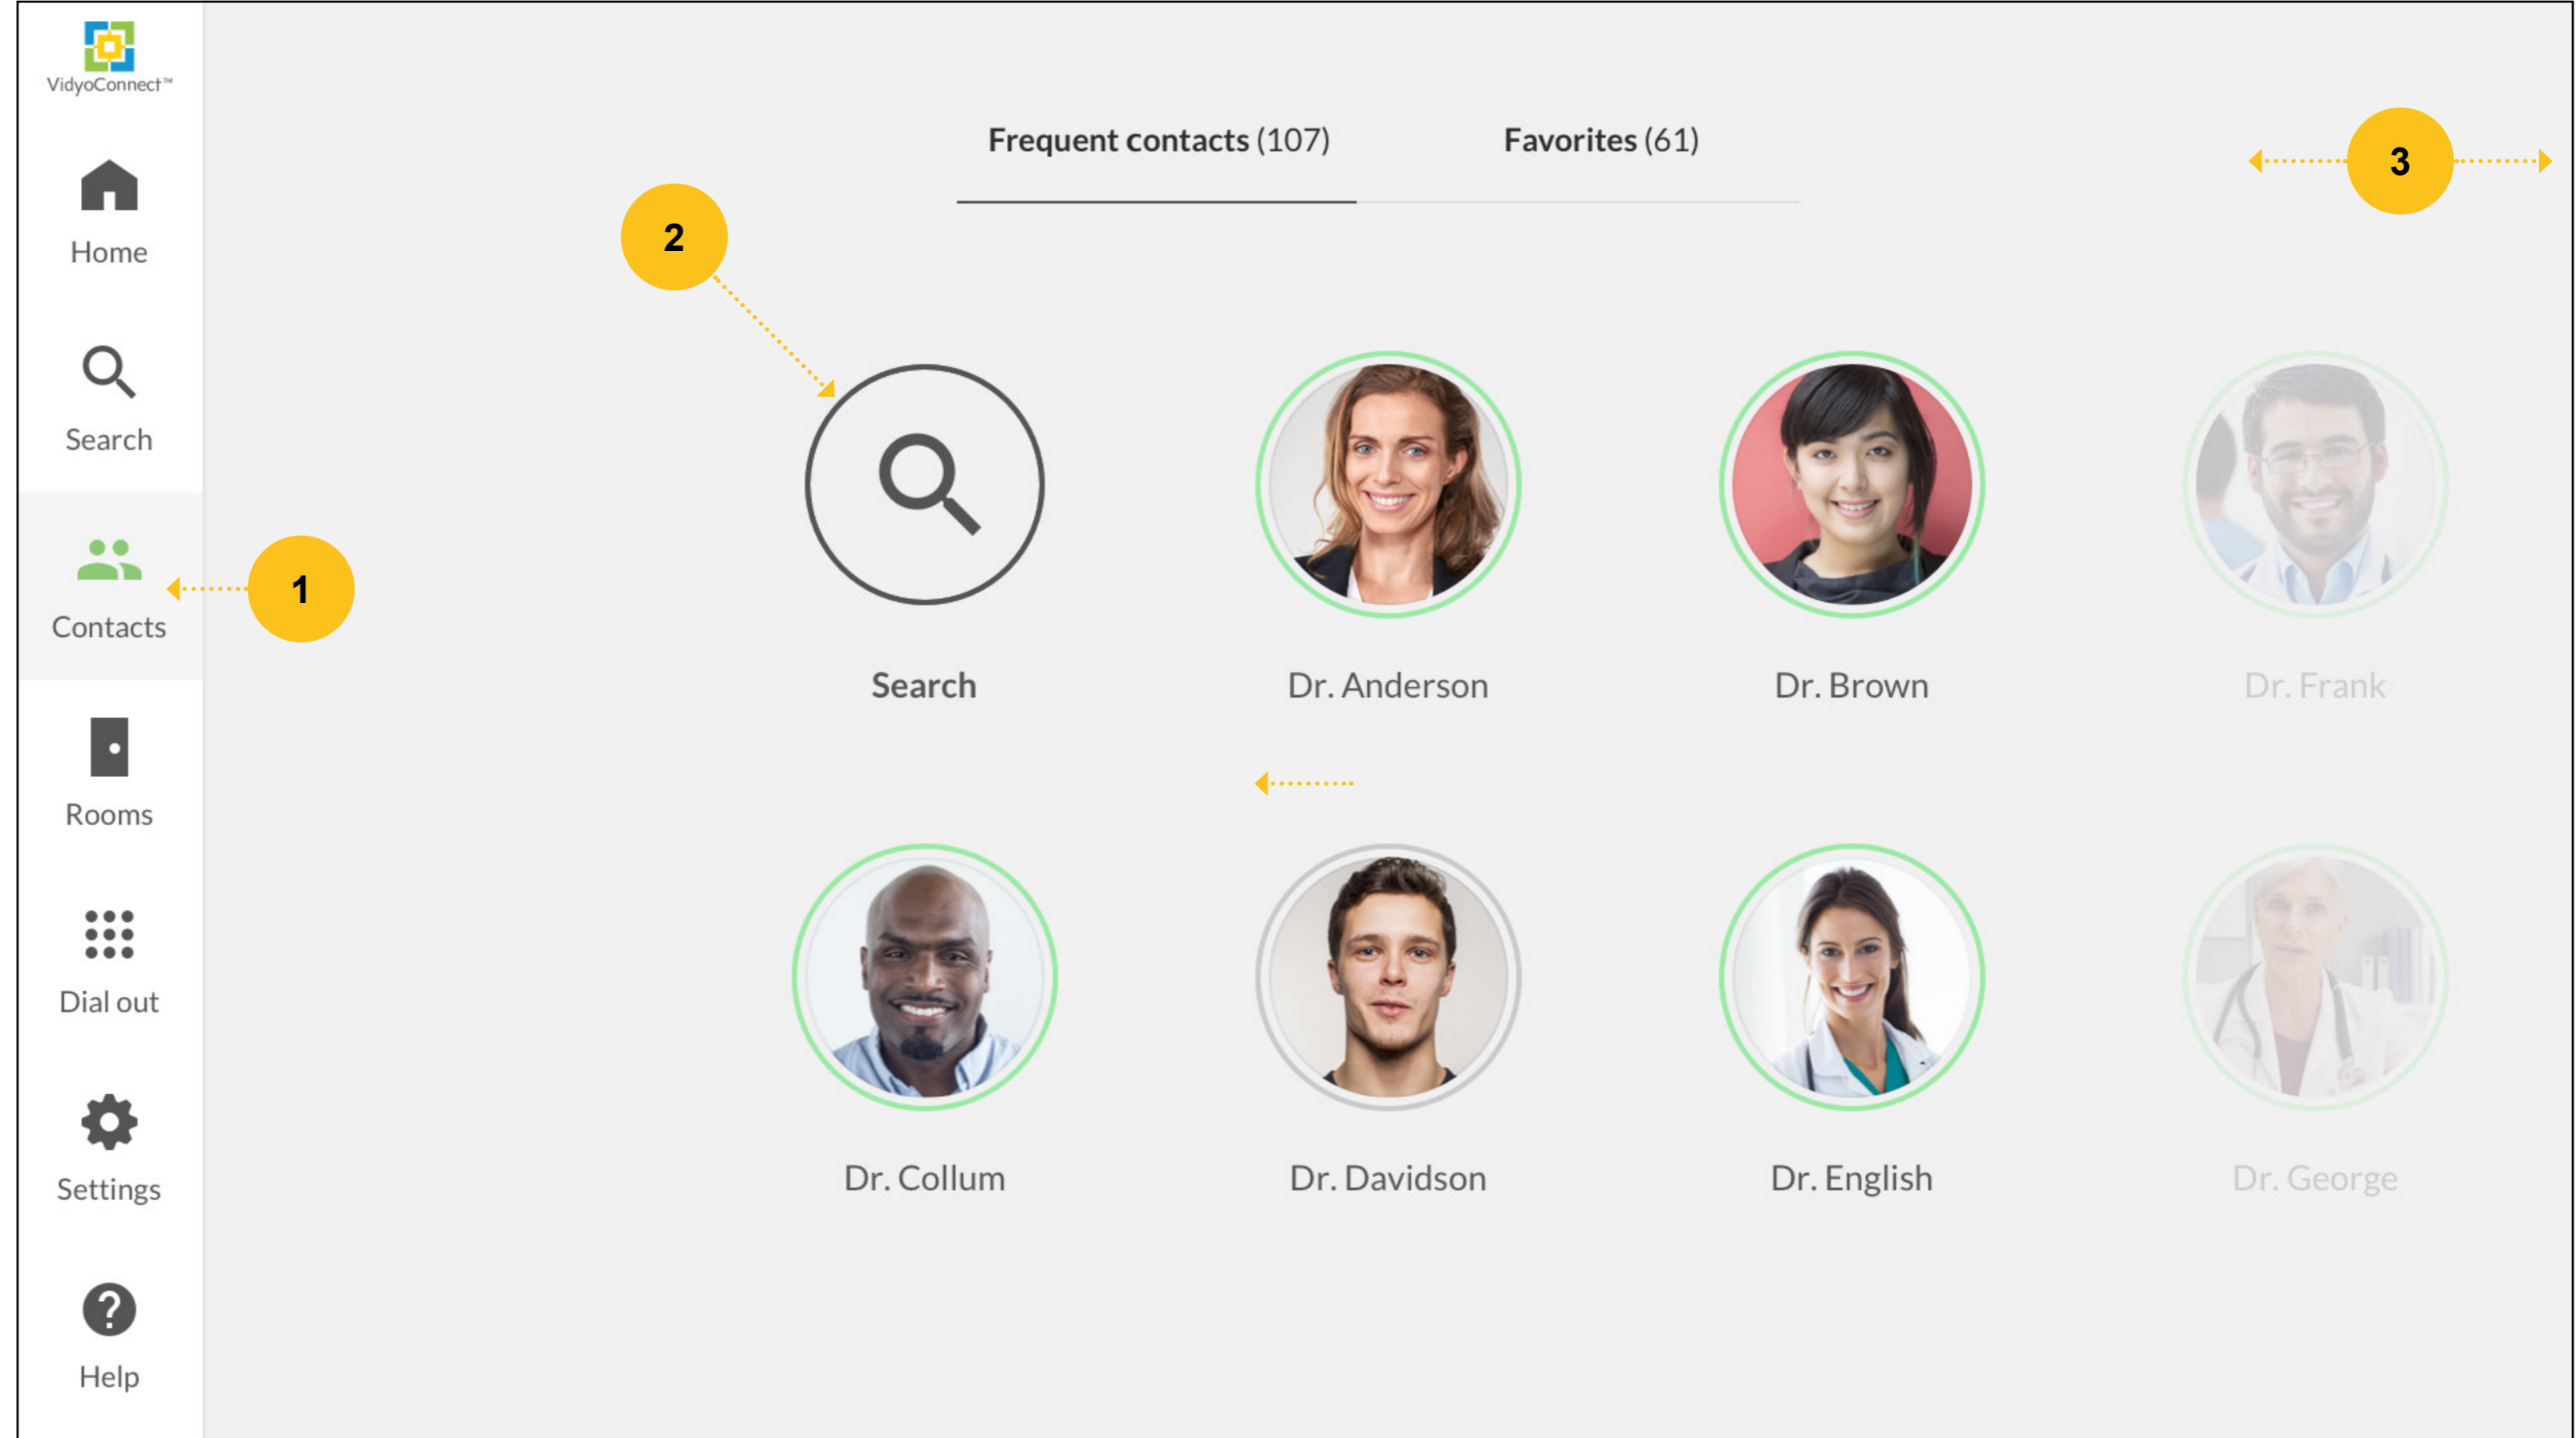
VidyoConnect™

Home

Search

Contacts

Rooms

Dial out

Settings

Help

Frequent contacts (107)

Favorites (61)

3

2

1

Search

Dr. Anderson

Dr. Brown

Dr. Frank

Dr. Collum

Dr. Davidson

Dr. English

Dr. George